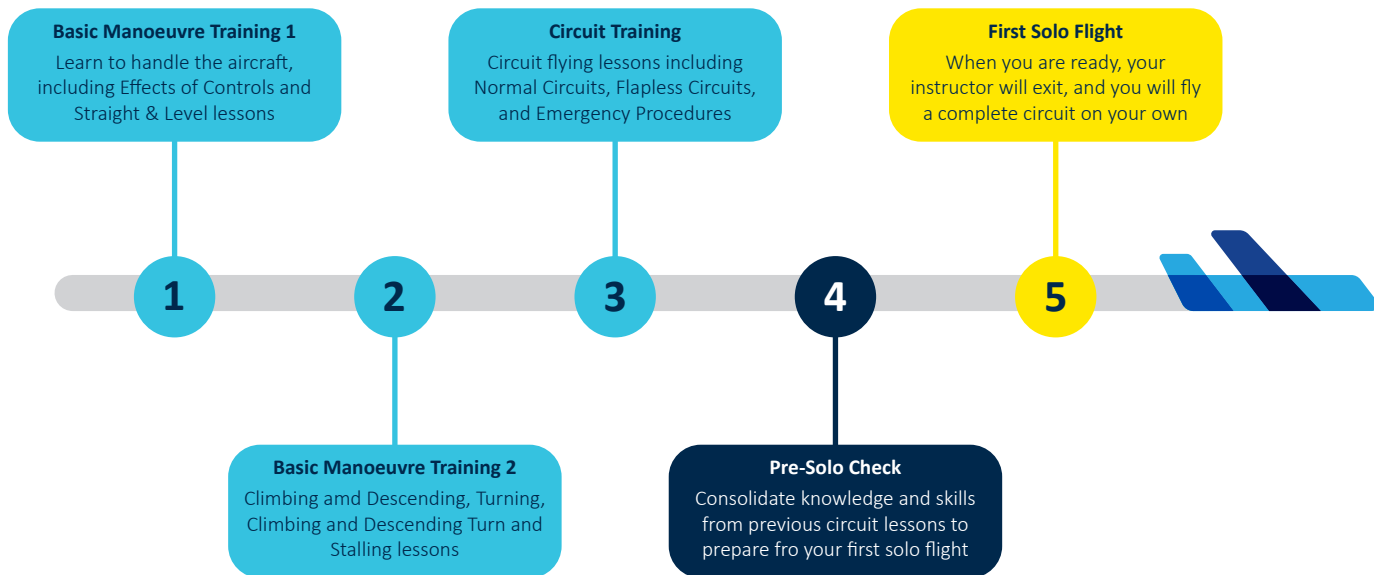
Basic Manoeuvre Training 1
Learn to handle the aircraft, including Effects of Controls and Straight & Level lessons

Circuit Training
Circuit flying lessons including Normal Circuits, Flapless Circuits, and Emergency Procedures

First Solo Flight
When you are ready, your instructor will exit, and you will fly a complete circuit on your own

1

2

3

4

5

Basic Manoeuvre Training 2
Climbing amd Descending, Turning, Climbing and Descending Turn and Stalling lessons

Pre-Solo Check
Consolidate knowledge and skills from previous circuit lessons to prepare fro your first solo flight